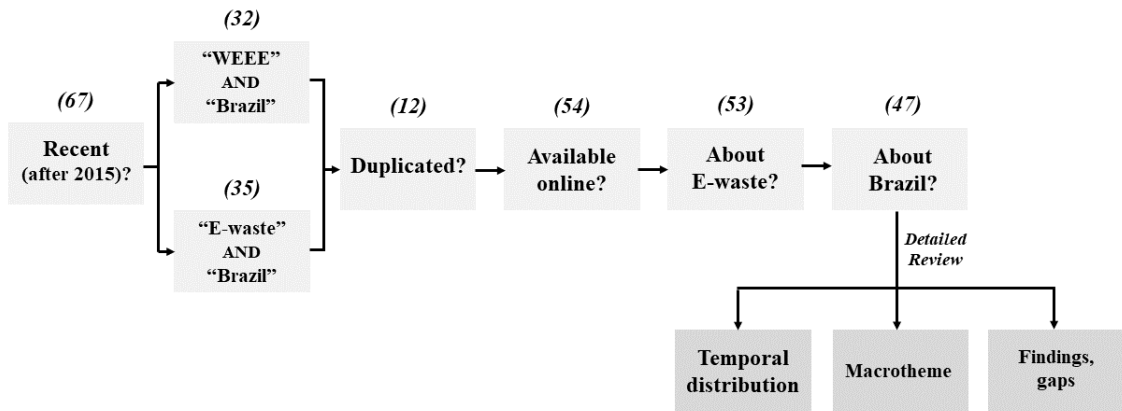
(67)

Recent (after 2015)?

(32)

"WEEE" AND "Brazil"

(35)

"E-waste" AND "Brazil"

(12)

Duplicated?

(54)

Available online?

(53)

About E-waste?

(47)

About Brazil?

Detailed Review

Temporal distribution

Macrotheme

Findings, gaps